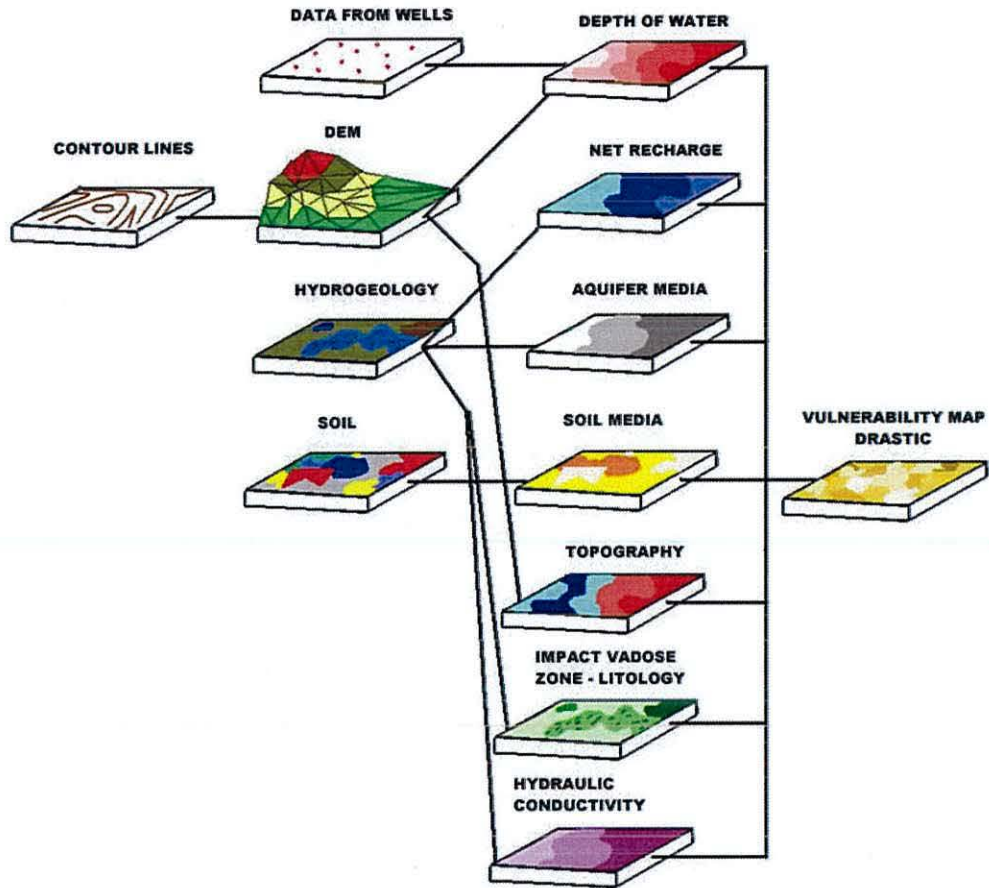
DATA FROM WELLS

DEPTH OF WATER

CONTOUR LINES

DEM

NET RECHARGE

HYDROGEOLOGY

AQUIFER MEDIA

SOIL

SOIL MEDIA

VULNERABILITY MAP DRASTIC

TOPOGRAPHY

IMPACT VADOSE ZONE - LITOLOGY

HYDRAULIC CONDUCTIVITY